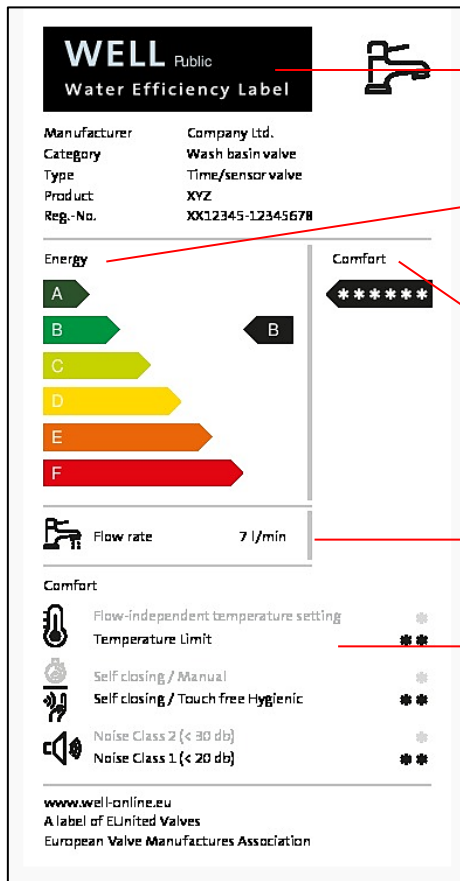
WELL Public
Water Efficiency Label

| Manufacturer | Company Ltd. |
|---|---|
| Category | Wash basin valve |
| Type | Time/sensor valve |
| Product | XYZ |
| Reg.-No. | XX12345-12345678 |

Energy

A
B
C
D
E
F

B

Comfort

******

Flow rate 7 l/min

Comfort

Flow-independent temperature setting *
Temperature Limit **

Self closing / Manual *
Self closing / Touch free Hygienic **

Noise Class 2 (< 30 db) *
Noise Class 1 (< 20 db) **

www.well-online.eu
A label of EUnited Valves
European Valve Manufactures Association